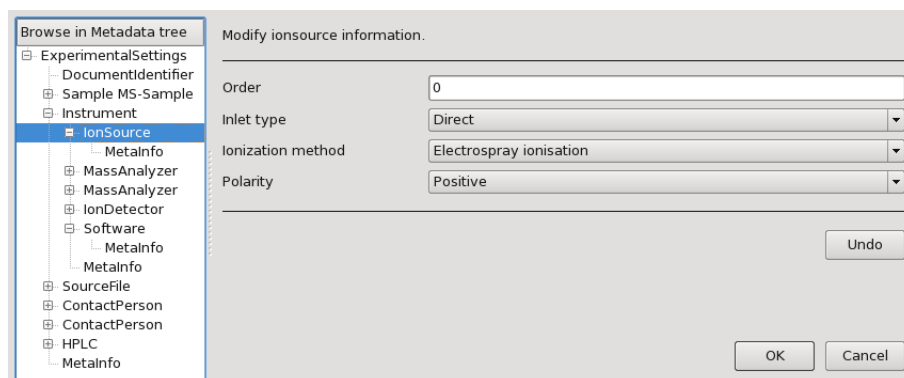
Browse in Metadata tree
ExperimentalSettings
DocumentIdentifier
Sample MS-Sample
Instrument
IonSource
MetaInfo
MassAnalyzer
MassAnalyzer
IonDetector
Software
MetaInfo
MetaInfo
SourceFile
ContactPerson
ContactPerson
HPLC
MetaInfo

Modify ionsource information.

| | |
|---|---|
| Order | 0 |
| Inlet type | Direct |
| Ionization method | Electrospray ionisation |
| Polarity | Positive |

Undo

OK Cancel